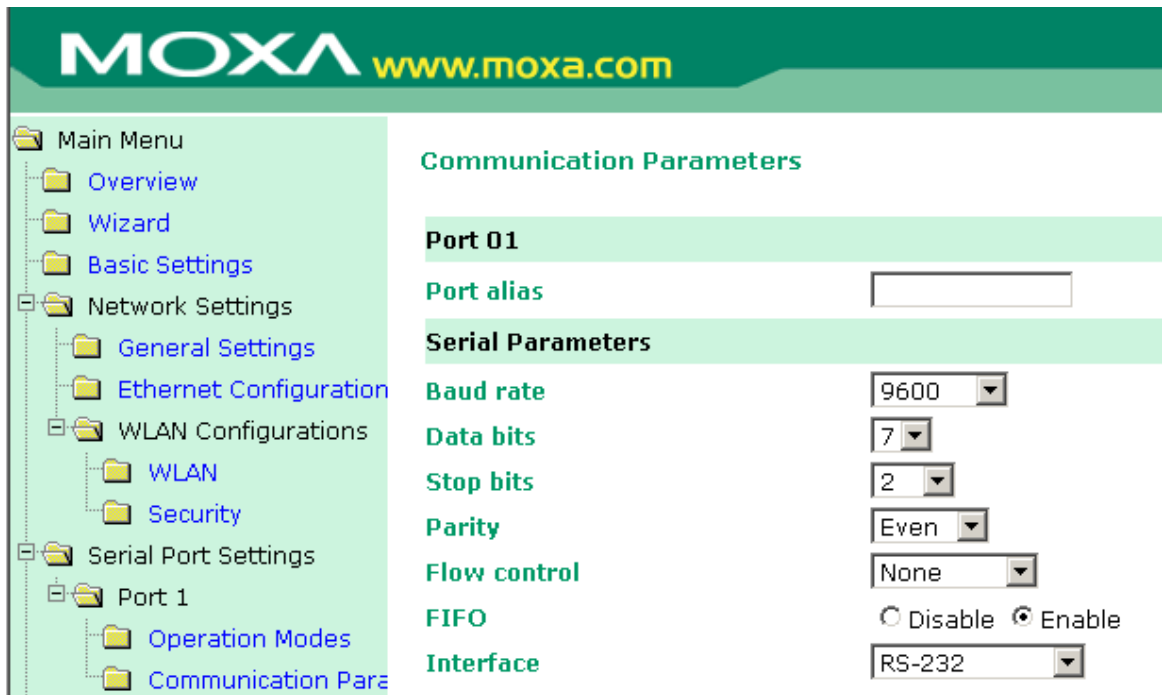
MOXA www.moxa.com

Main Menu
Overview
Wizard
Basic Settings
Network Settings
General Settings
Ethernet Configuration
WLAN Configurations
WLAN
Security
Serial Port Settings
Port 1
Operation Modes
Communication Para

Communication Parameters

Port 01

Port alias

Serial Parameters

Baud rate 9600
Data bits 7
Stop bits 2
Parity Even
Flow control None
FIFO Disable Enable
Interface RS-232